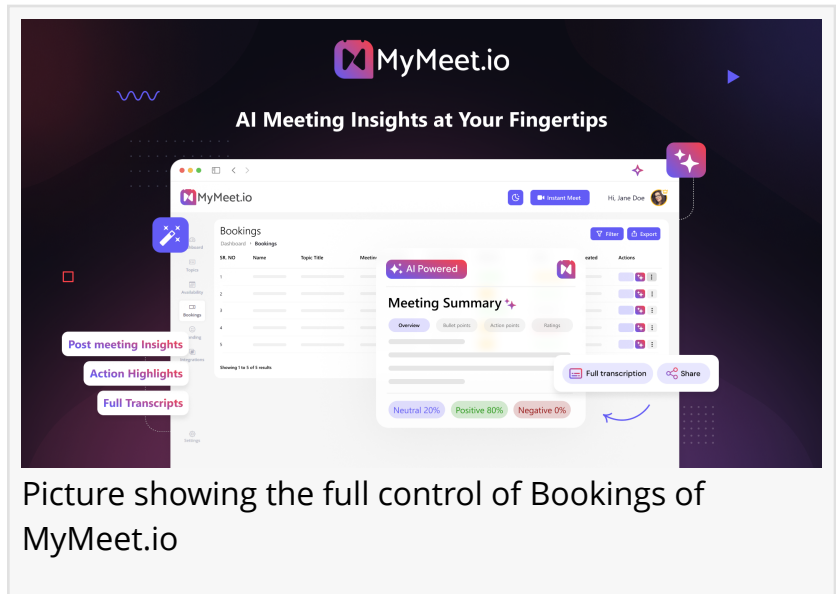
MyMeet.io

AI Meeting Insights at Your Fingertips

MyMeet.io

Instant Meet

Hi, Jane Doe

Bookings

Dashboard > Bookings

Filter

Export

| SR. NO | Name | Topic Title | Meetin | | reated | Actions |
|---|---|---|---|---|---|---|
| 1 | | | | | | |
| 2 | | | | | | |
| 3 | | | | | | |
| 4 | | | | | | |
| 5 | | | | | | |

Showing 1 to 5 of 5 results

Dashboard

Topics

Availability

Bookings

Branding

Integrations

Settings

AI Powered

Meeting Summary

Overview

Bullet points

Action points

Ratings

Neutral 20%

Positive 80%

Negative 0%

Full transcription

Share

Post meeting Insights

Action Highlights

Full Transcripts

Picture showing the full control of Bookings of MyMeet.io